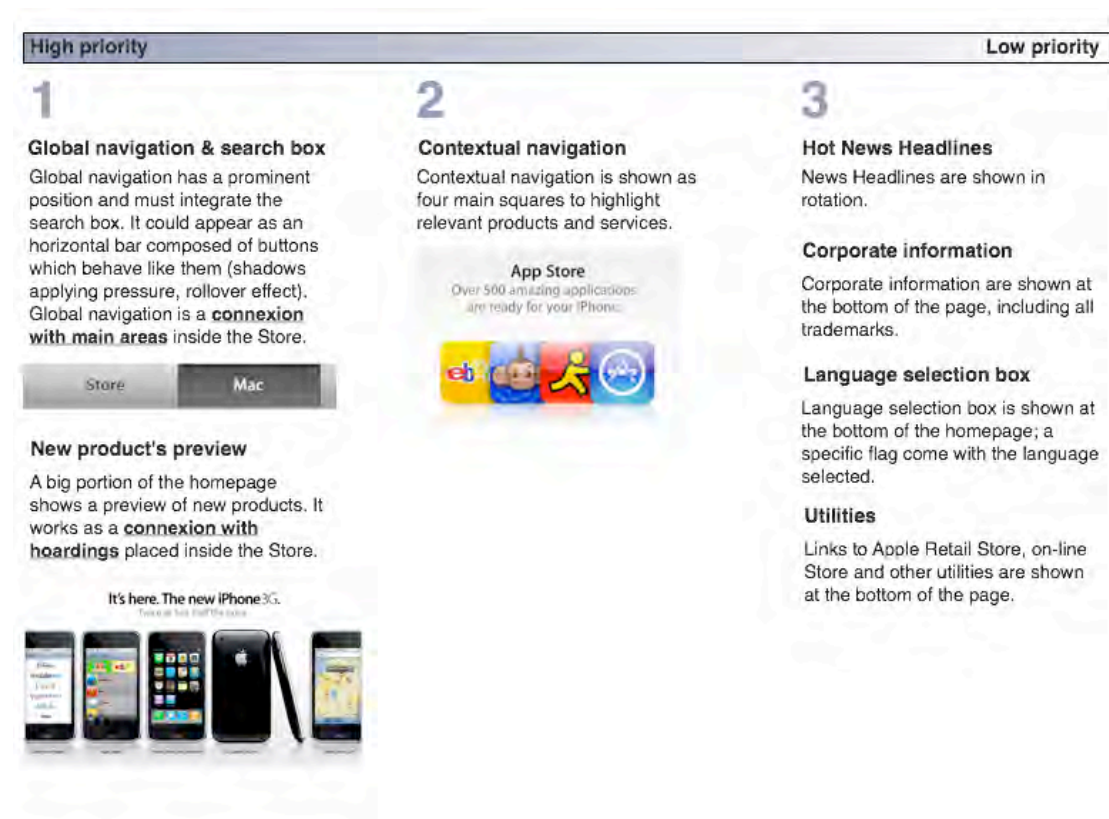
High priority Low priority

1

Global navigation & search box

Global navigation has a prominent position and must integrate the search box. It could appear as an horizontal bar composed of buttons which behave like them (shadows applying pressure, rollover effect). Global navigation is a connexion with main areas inside the Store.

Store Mac

New product's preview

A big portion of the homepage shows a preview of new products. It works as a connexion with hoardings placed inside the Store.

It's here. The new iPhone 3G.
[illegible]

2

Contextual navigation

Contextual navigation is shown as four main squares to highlight relevant products and services.

App Store
Over 500 amazing applications are ready for your iPhone.

3

Hot News Headlines

News Headlines are shown in rotation.

Corporate information

Corporate information are shown at the bottom of the page, including all trademarks.

Language selection box

Language selection box is shown at the bottom of the homepage; a specific flag come with the language selected.

Utilities

Links to Apple Retail Store, on-line Store and other utilities are shown at the bottom of the page.